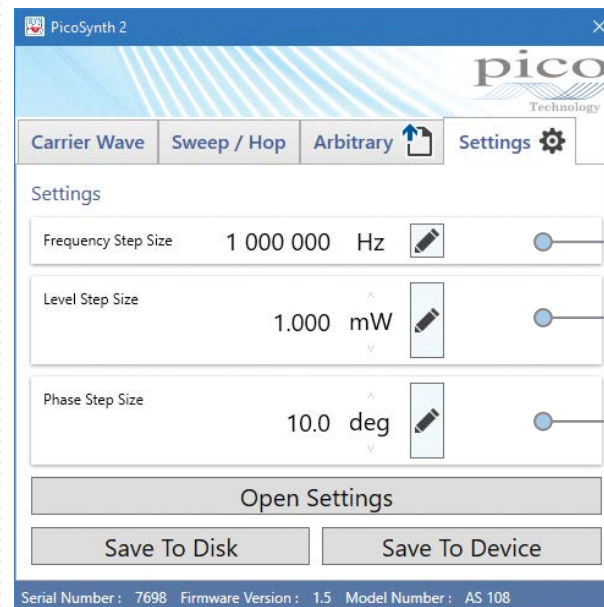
PicoSynth 2

pico
Technology

Carrier Wave | Sweep / Hop | Arbitrary | Settings

Settings

Frequency Step Size 1 000 000 Hz

Level Step Size 1.000 mW

Phase Step Size 10.0 deg

Open Settings

Save To Disk

Save To Device

Serial Number: 7698 Firmware Version: 1.5 Model Number: AS 108